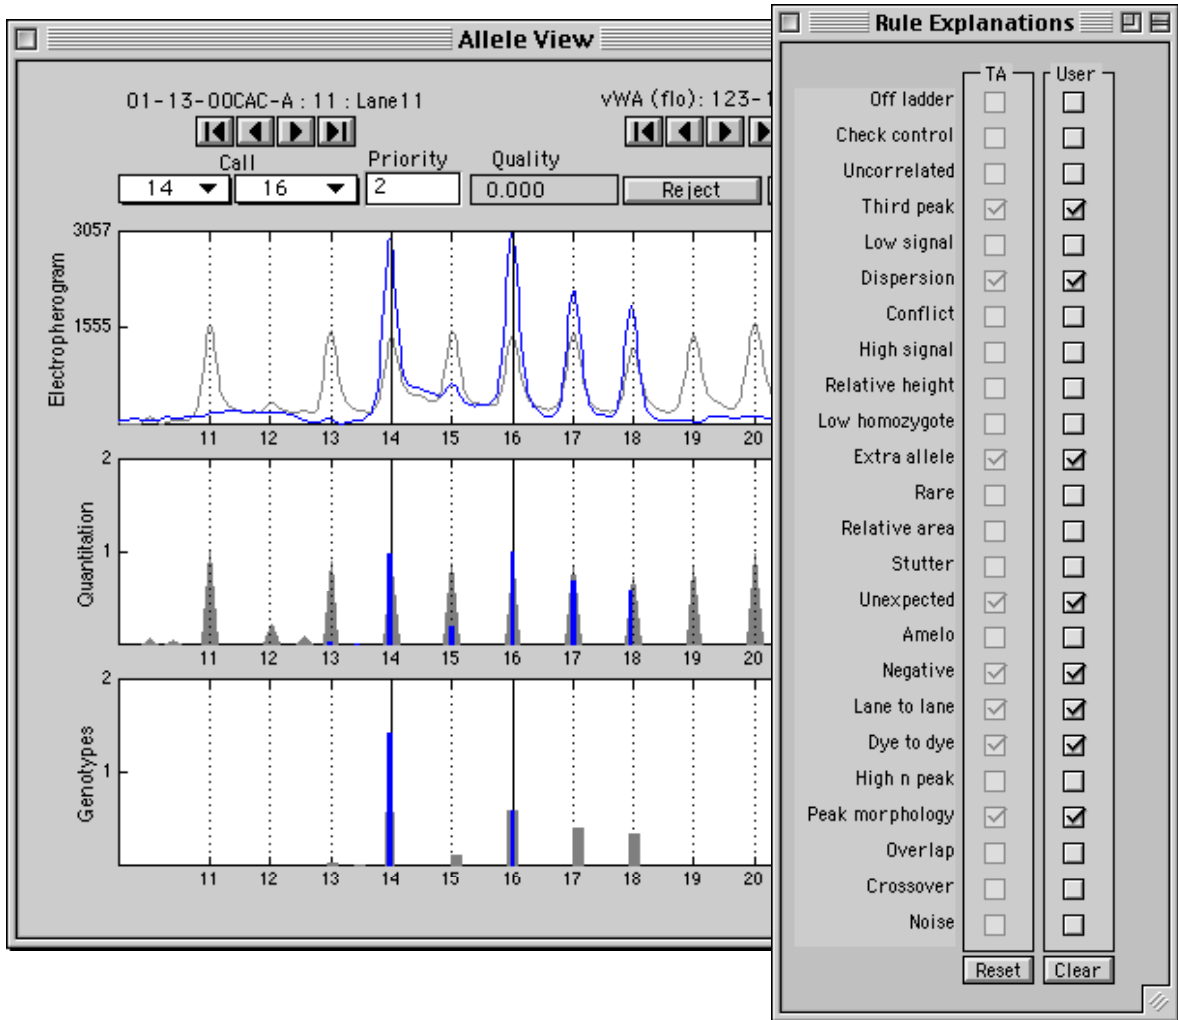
Allele View

01-13-00CAC-A : 11 : Lane11

vWA (flo): 123-1

Call

Priority

Quality

14

16

2

0.000

Reject

3057

1555

Electropherogram

11 12 13 14 15 16 17 18 19 20

2

1

Quantitation

11 12 13 14 15 16 17 18 19 20

2

1

Genotypes

11 12 13 14 15 16 17 18 19 20

Rule Explanations

TA

User

Off ladder

Check control

Uncorrelated

Third peak

Low signal

Dispersion

Conflict

High signal

Relative height

Low homozygote

Extra allele

Rare

Relative area

Stutter

Unexpected

Amelo

Negative

Lane to lane

Dye to dye

High n peak

Peak morphology

Overlap

Crossover

Noise

Reset

Clear